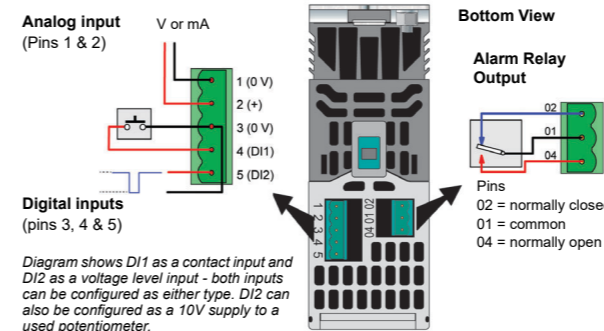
Analog input
(Pins 1 & 2)

V or mA

1 (0 V)
2 (+)
3 (0 V)
4 (DI1)
5 (DI2)

Digital inputs
(pins 3, 4 & 5)

Diagram shows DI1 as a contact input and DI2 as a voltage level input - both inputs can be configured as either type. DI2 can also be configured as a 10V supply to a used potentiometer.

1 2 3 4 5

04 01 02

Bottom View

Alarm Relay Output

02
01
04

Pins
02 = normally close
01 = common
04 = normally open